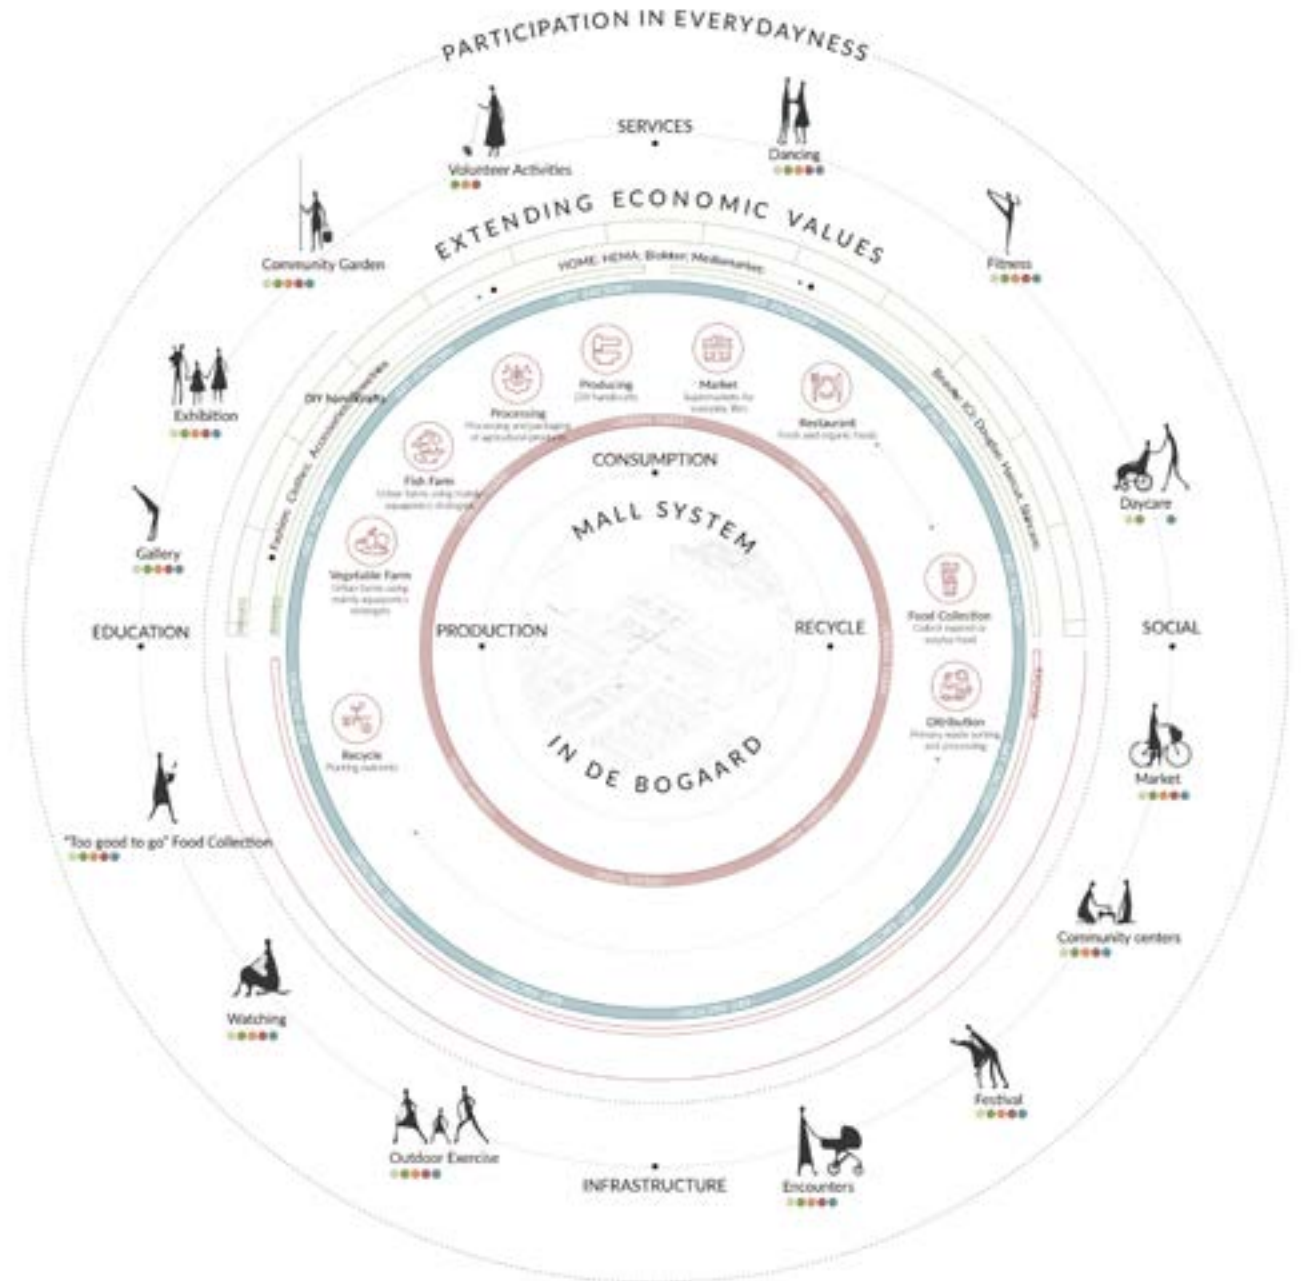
PARTICIPATION IN EVERYDAYNESS

SERVICES

Volunteer Activities

Dancing

EXTENDING ECONOMIC VALUES

Community Garden

Fitness

HOME; HEMA; Blokker; Mediamarkt;

Exhibition

DIY handicrafts

Fashion; Clothes; Accessories; Jewelries

Brands: ICI; Douglas; Hairdresser; Skincare

Producing
DIY handicrafts

Market
Supermarkets for everyday life

Processing
Processing and packaging of agricultural products

Restaurant
Fresh and organic food

Fish Farm
Urban farms using mainly aquaponics strategies

CONSUMPTION

Daycare

Gallery

MALL SYSTEM

Vegetable Farm
Urban farms using mainly aquaponics strategies

Food Collection
Collect expired or surplus food

EDUCATION

PRODUCTION

RECYCLE

SOCIAL

Distribution
Primary waste sorting and processing

Recycle
Planting nutrients

IN DE BOGAARD

Market

"Too good to go" Food Collection

Community centers

Watching

Festival

Outdoor Exercise

INFRASTRUCTURE

Encounters